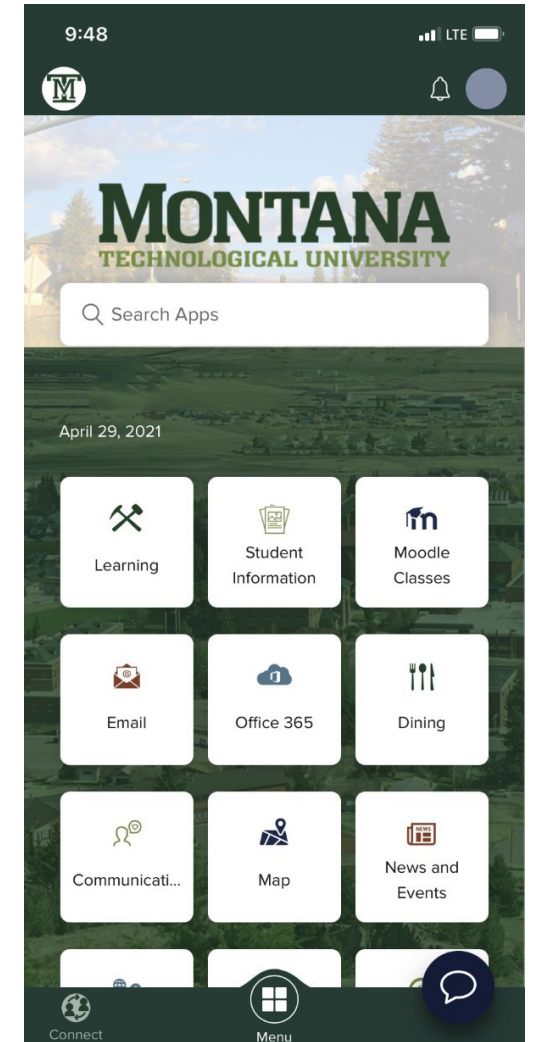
9:48

LTE

M

MONTANA
TECHNOLOGICAL UNIVERSITY

Search Apps

April 29, 2021

Learning

Student Information

Moodle Classes

Email

Office 365

Dining

Communicati...

Map

News and Events

Connect

Menu